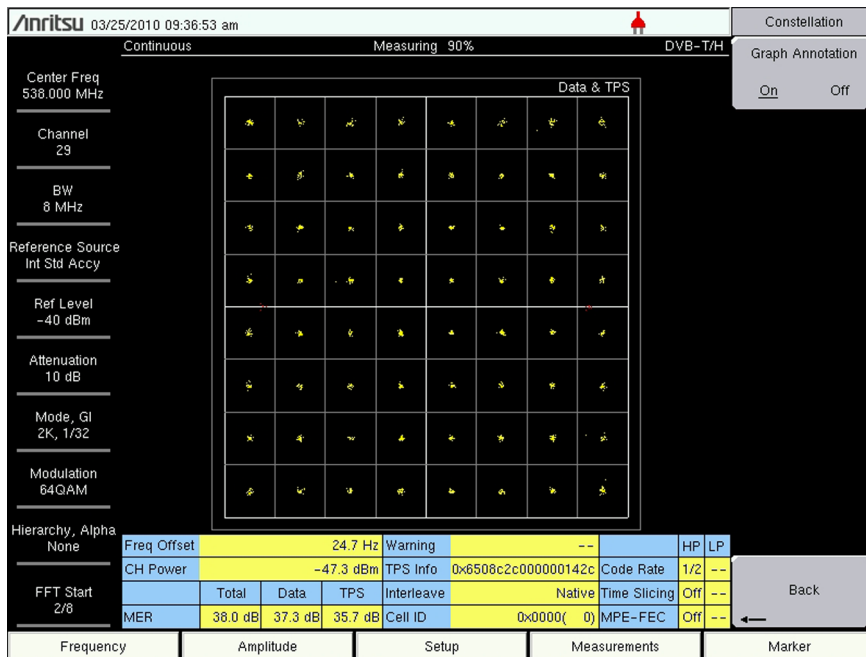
/inritsu 03/25/2010 09:36:53 am

Constellation

Continuous Measuring 90% DVB-T/H

Graph Annotation
On Off

Center Freq
538.000 MHz

Channel
29

BW
8 MHz

Reference Source
Int Std Accy

Ref Level
-40 dBm

Attenuation
10 dB

Mode, GI
2K, 1/32

Modulation
64QAM

Hierarchy, Alpha
None

FFT Start
2/8

Data & TPS

| Freq Offset | | 24.7 Hz | Warning | -- | | HP | LP |
|---|---|---|---|---|---|---|---|
| CH Power | | -47.3 dBm | TPS Info | 0x6508c2c000000142c | Code Rate | 1/2 | -- |
| | Total | Data | TPS | Interleave | Native | Time Slicing | Off | -- |
| MER | 38.0 dB | 37.3 dB | 35.7 dB | Cell ID | 0x0000( 0) | MPE-FEC | Off | -- |

Back

Frequency
Amplitude
Setup
Measurements
Marker